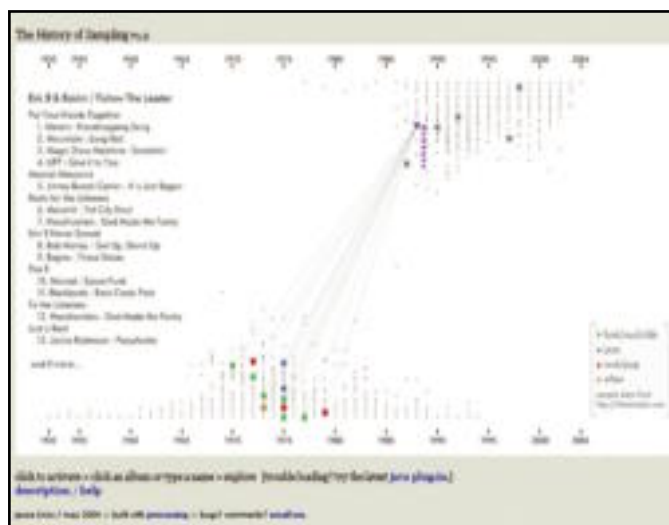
The History of Sampling v1.0

Eric B & Rakim / Follow The Leader

and 9 more...

click to activate » click an album or type a name » explore [trouble loading? try the latest java plug-in]
description / help